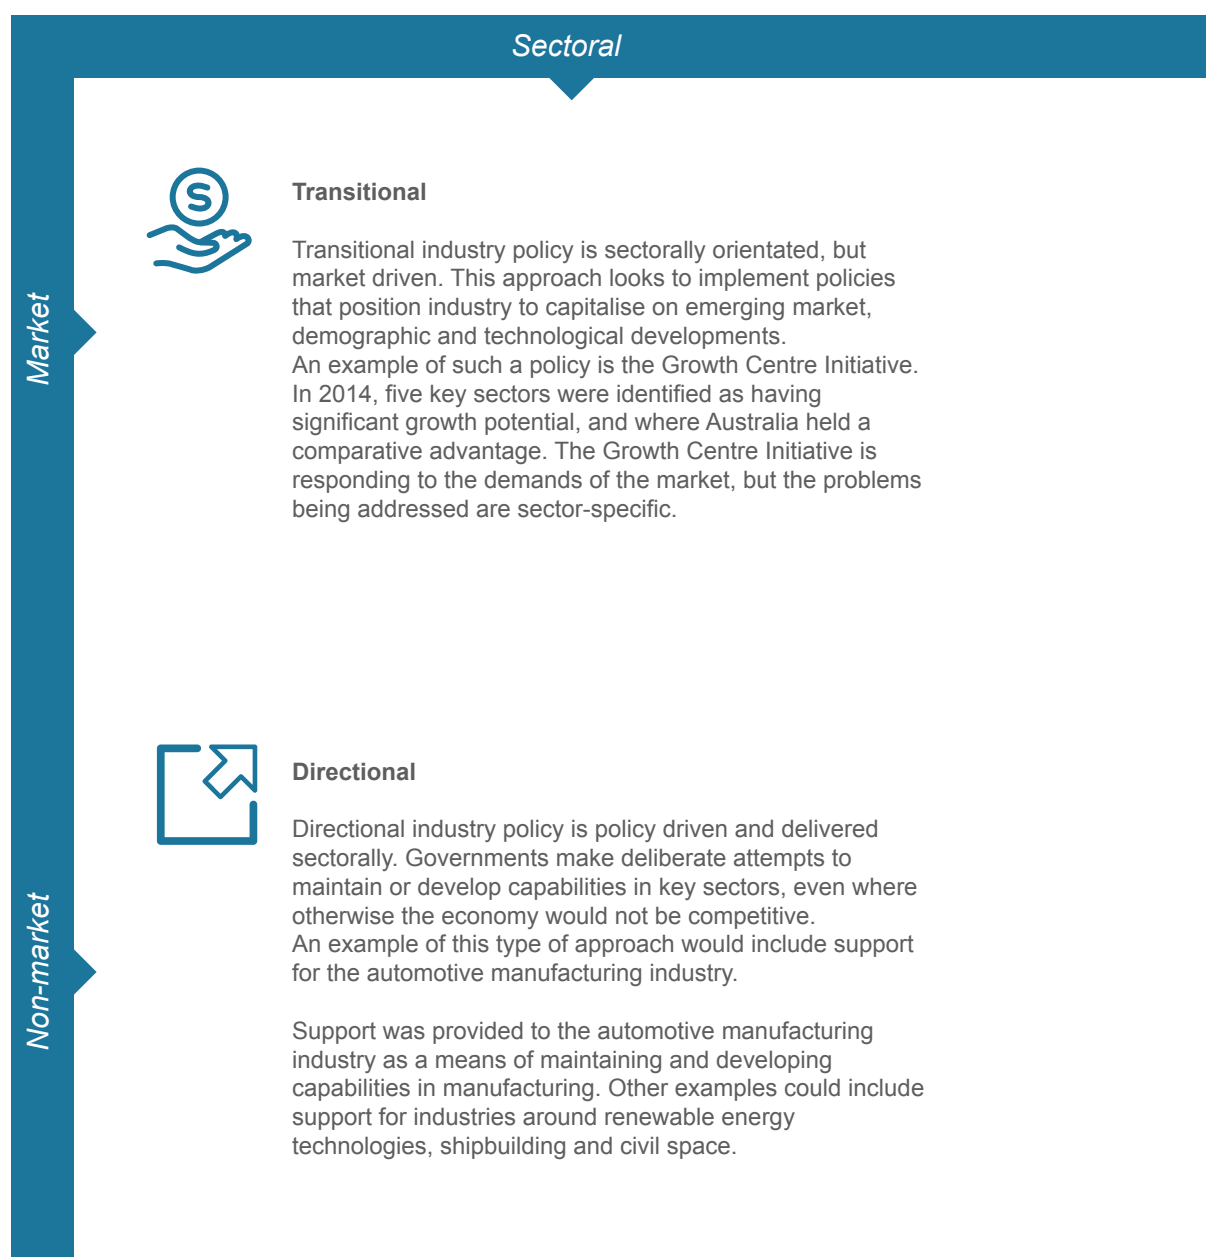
Sectoral

Market

Transitional

Transitional industry policy is sectorally orientated, but market driven. This approach looks to implement policies that position industry to capitalise on emerging market, demographic and technological developments.
An example of such a policy is the Growth Centre Initiative. In 2014, five key sectors were identified as having significant growth potential, and where Australia held a comparative advantage. The Growth Centre Initiative is responding to the demands of the market, but the problems being addressed are sector-specific.

Non-market

Directional

Directional industry policy is policy driven and delivered sectorally. Governments make deliberate attempts to maintain or develop capabilities in key sectors, even where otherwise the economy would not be competitive.
An example of this type of approach would include support for the automotive manufacturing industry.

Support was provided to the automotive manufacturing industry as a means of maintaining and developing capabilities in manufacturing. Other examples could include support for industries around renewable energy technologies, shipbuilding and civil space.